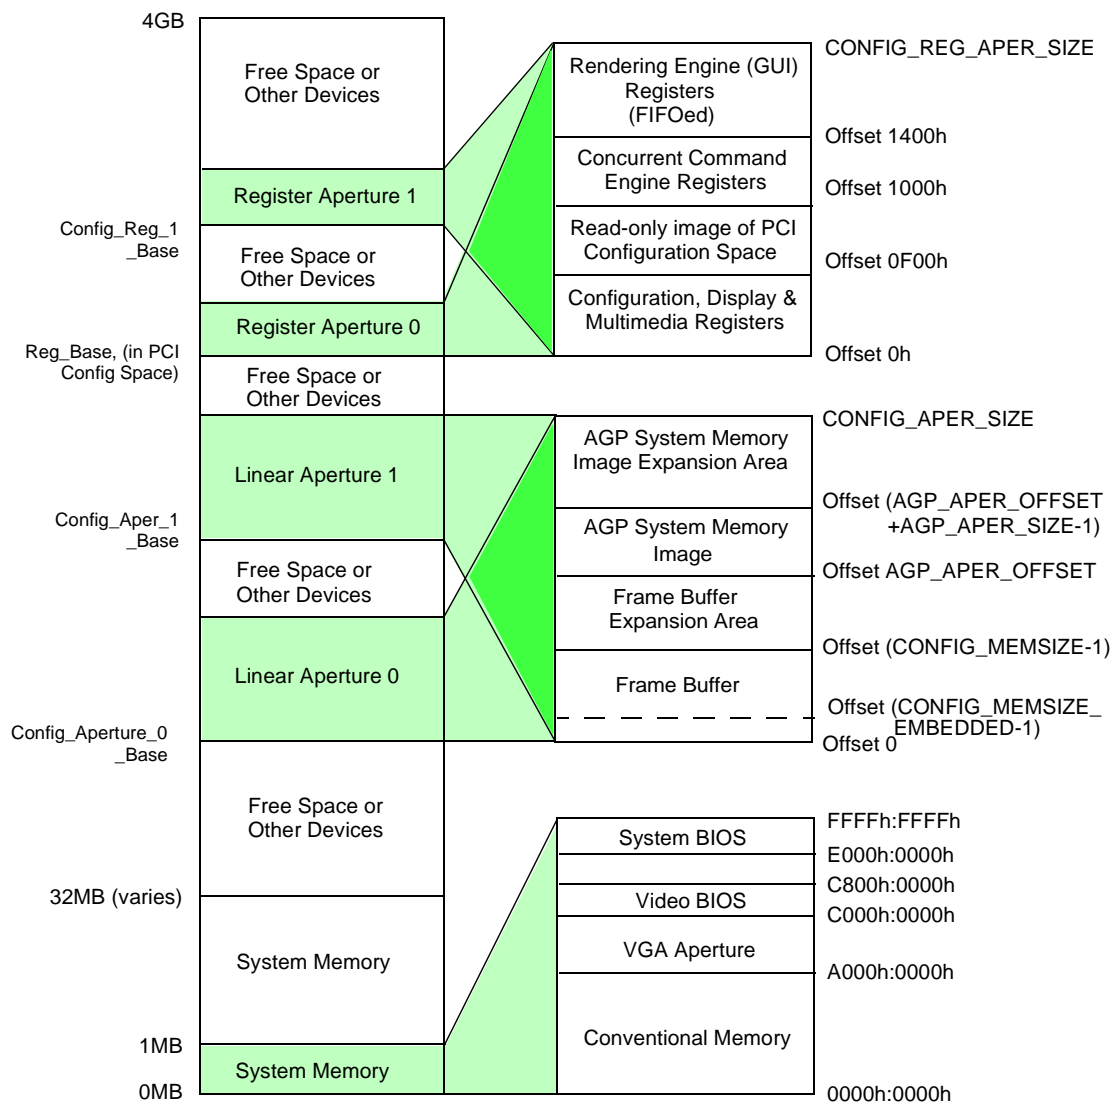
4GB

Free Space or Other Devices

Register Aperture 1

Config_Reg_1 _Base

Free Space or Other Devices

Register Aperture 0

Reg_Base, (in PCI Config Space)

Free Space or Other Devices

Linear Aperture 1

Config_Aper_1 _Base

Free Space or Other Devices

Linear Aperture 0

Config_Aperture_0 _Base

Free Space or Other Devices

32MB (varies)

System Memory

1MB

System Memory

0MB

Rendering Engine (GUI) Registers (FIFOed)

Concurrent Command Engine Registers

Read-only image of PCI Configuration Space

Configuration, Display & Multimedia Registers

CONFIG_REG_APER_SIZE

Offset 1400h

Offset 1000h

Offset 0F00h

Offset 0h

AGP System Memory Image Expansion Area

AGP System Memory Image

Frame Buffer Expansion Area

Frame Buffer

CONFIG_APER_SIZE

Offset (AGP_APER_OFFSET +AGP_APER_SIZE-1)

Offset AGP_APER_OFFSET

Offset (CONFIG_MEMSIZE-1)

Offset (CONFIG_MEMSIZE_ EMBEDDED-1)

Offset 0

System BIOS

Video BIOS

VGA Aperture

Conventional Memory

FFFFh:FFFFh

E000h:0000h

C800h:0000h

C000h:0000h

A000h:0000h

0000h:0000h